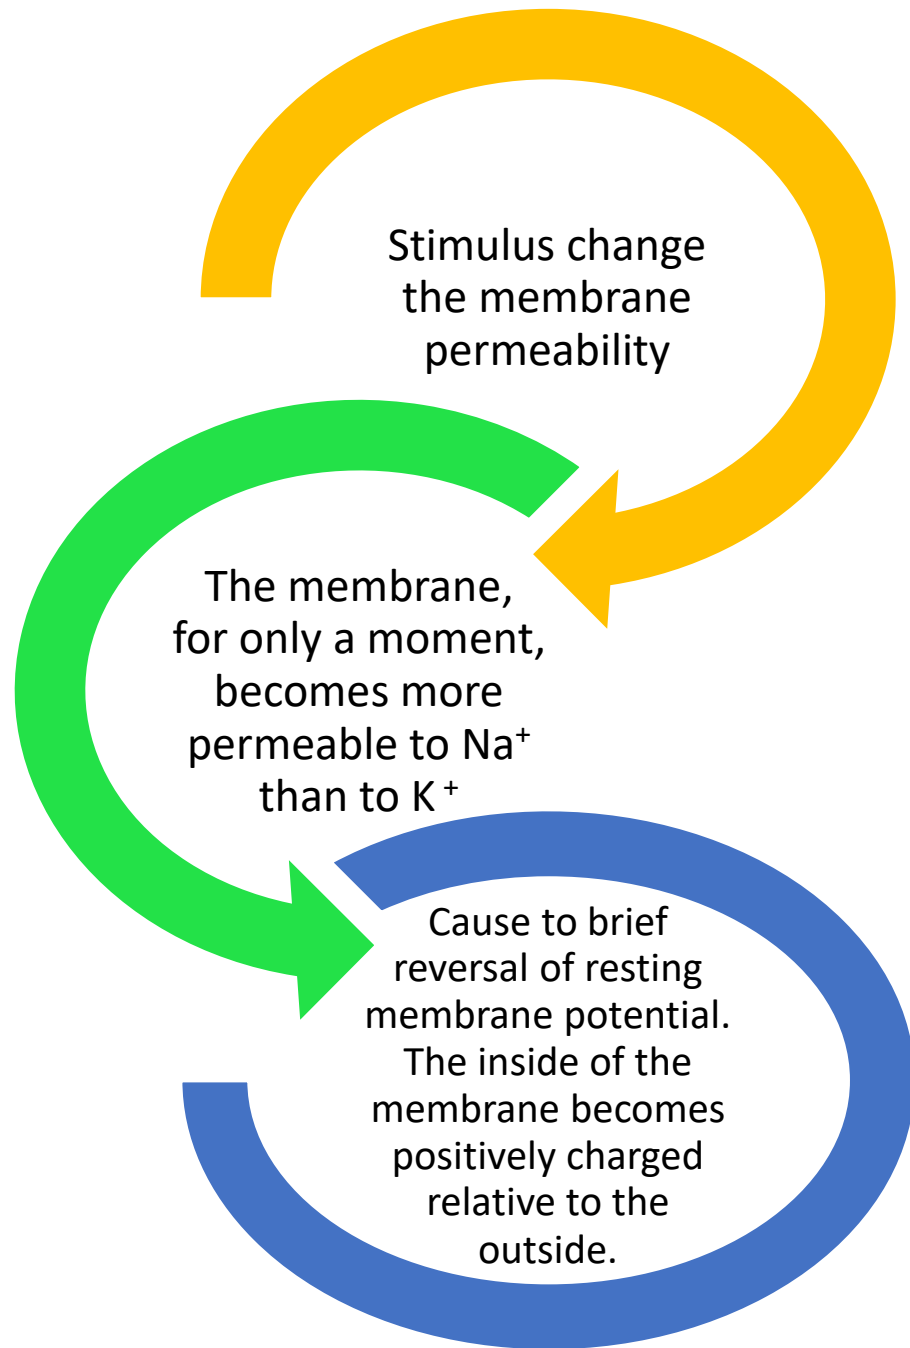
Stimulus change the membrane permeability

The membrane, for only a moment, becomes more permeable to $Na^+$ than to $K^+$

Cause to brief reversal of resting membrane potential. The inside of the membrane becomes positively charged relative to the outside.